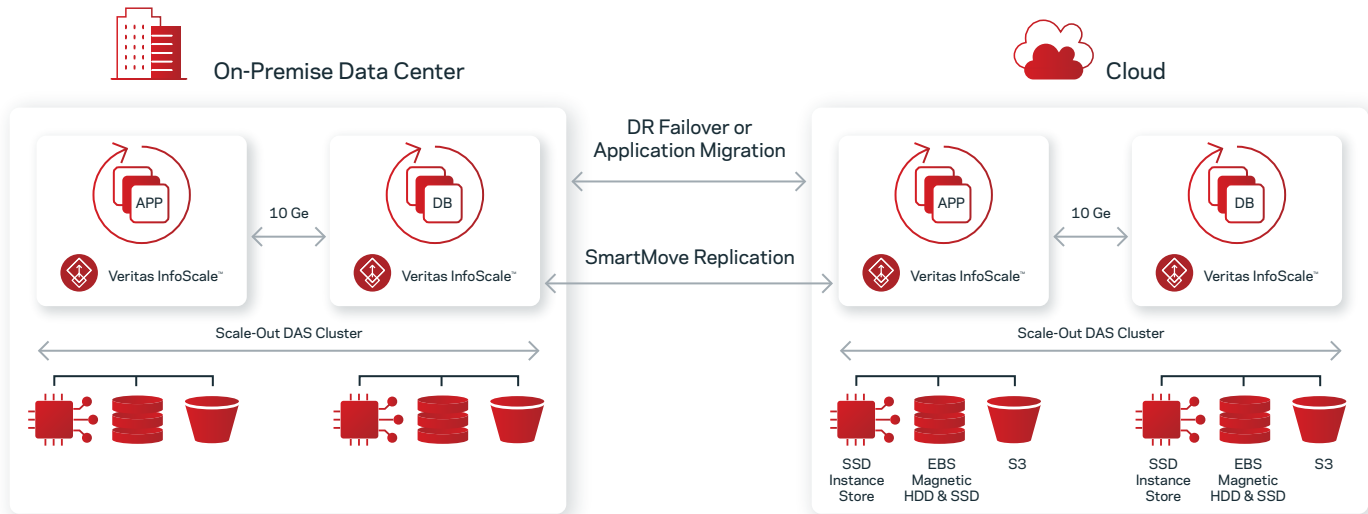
On-Premise Data Center

Cloud

DR Failover or Application Migration

SmartMove Replication

APP

10 Ge

DB

Veritas InfoScale™

Veritas InfoScale™

Scale-Out DAS Cluster

APP

10 Ge

DB

Veritas InfoScale™

Veritas InfoScale™

Scale-Out DAS Cluster

SSD Instance Store

EBS Magnetic HDD & SSD

S3

SSD Instance Store

EBS Magnetic HDD & SSD

S3